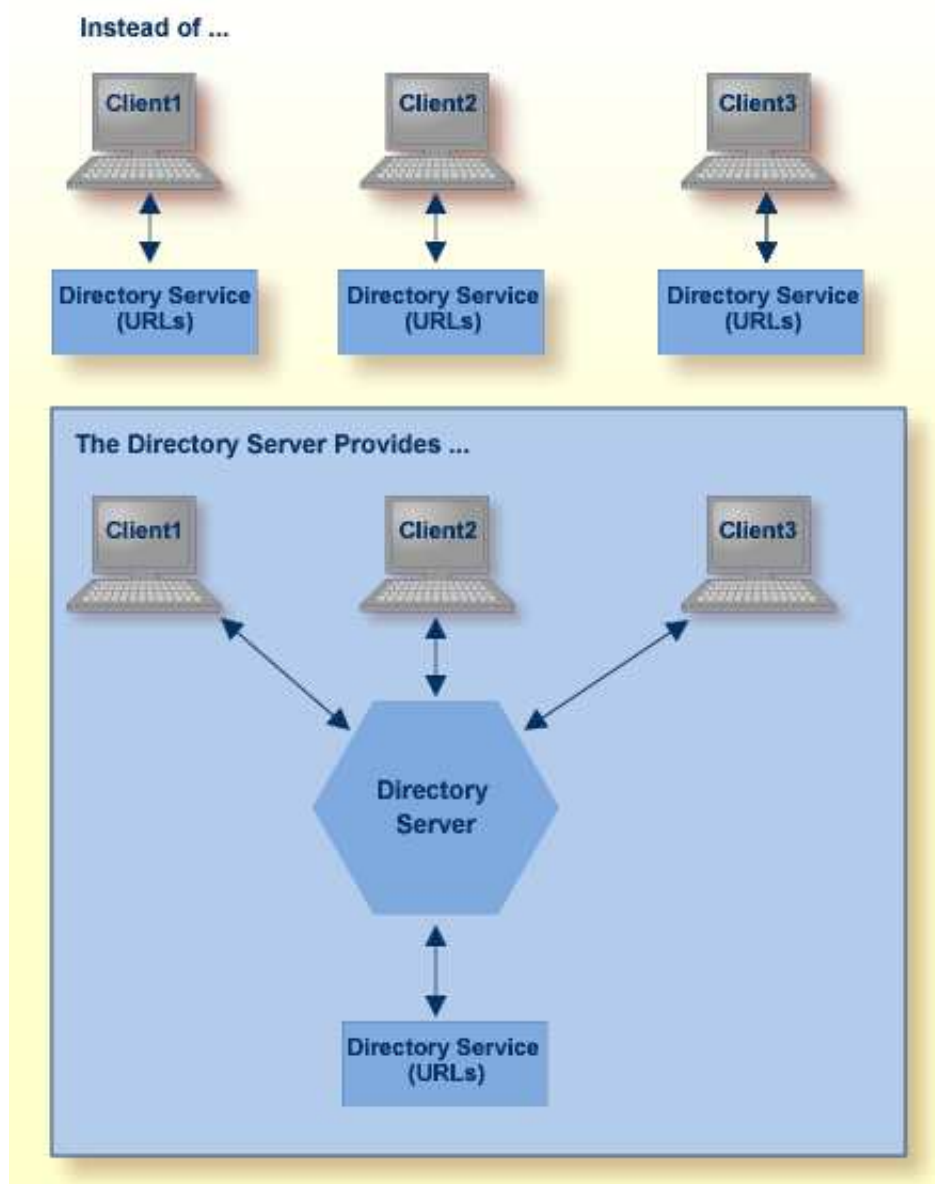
Instead of ...

Client1

Client2

Client3

Directory Service (URLs)

Directory Service (URLs)

Directory Service (URLs)

The Directory Server Provides ...

Client1

Client2

Client3

Directory Server

Directory Service (URLs)